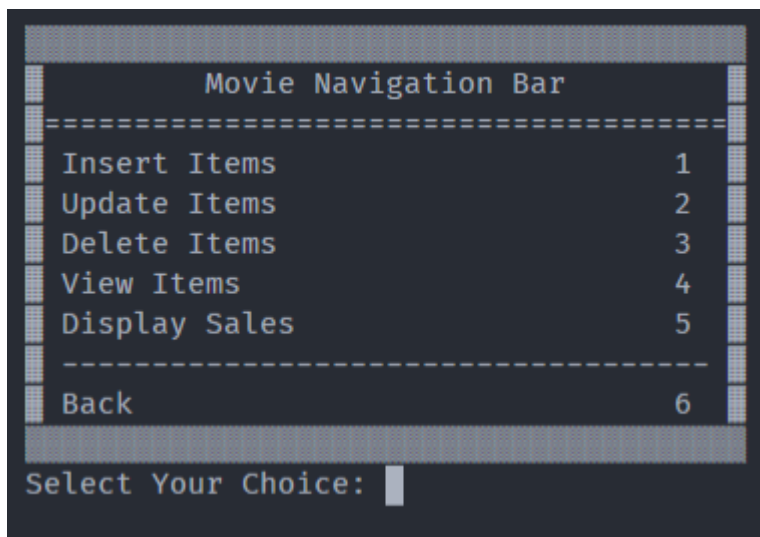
Movie Navigation Bar

========================================

Insert Items 1
Update Items 2
Delete Items 3
View Items 4
Display Sales 5

------------------------------------

Back 6

Select Your Choice: